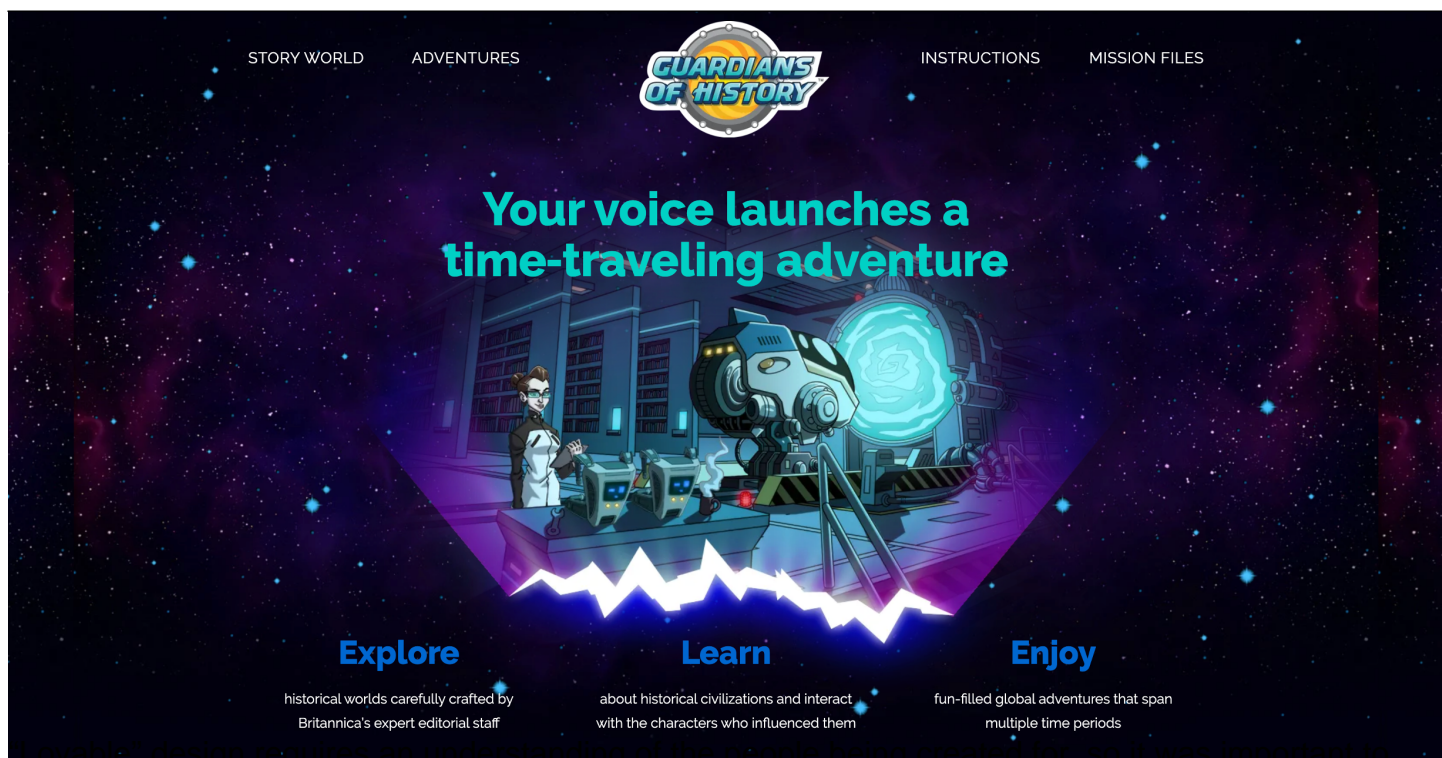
STORY WORLD ADVENTURES

GUARDIANS OF HISTORY

INSTRUCTIONS MISSION FILES

Your voice launches a time-traveling adventure

Explore

historical worlds carefully crafted by Britannica's expert editorial staff

Learn

about historical civilizations and interact with the characters who influenced them

Enjoy

fun-filled global adventures that span multiple time periods